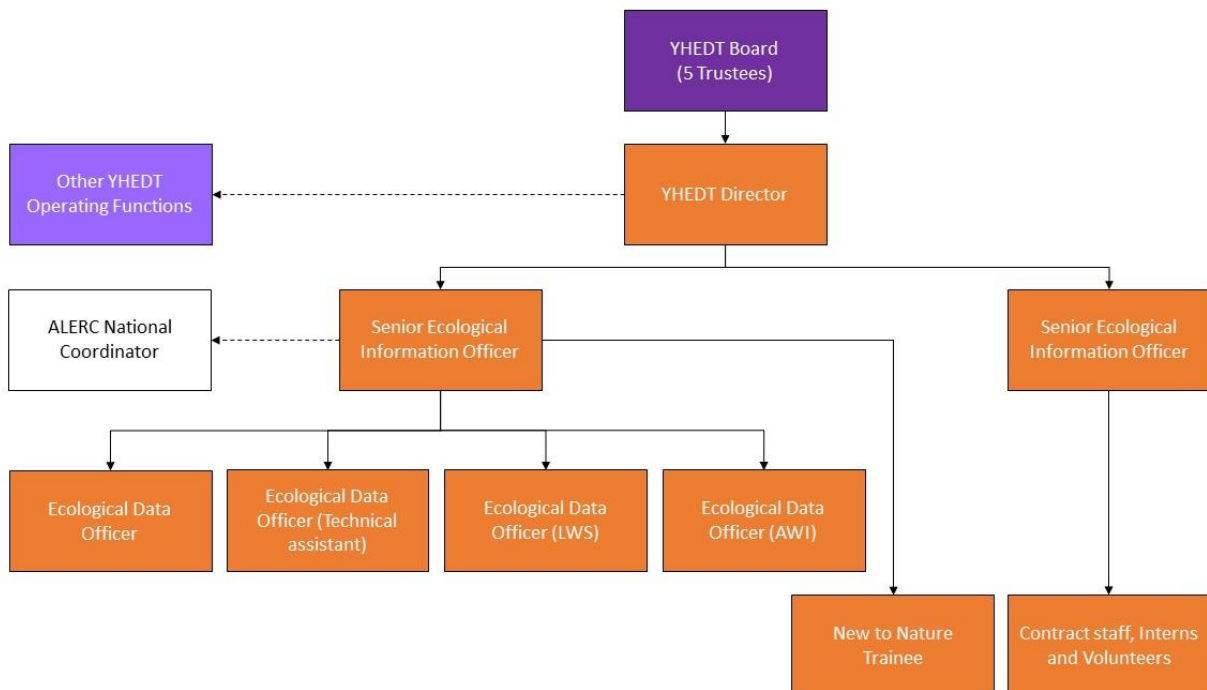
YHEDT Board
(5 Trustees)

Other YHEDT
Operating Functions

YHEDT Director

ALERC National
Coordinator

Senior Ecological
Information Officer

Senior Ecological
Information Officer

Ecological Data
Officer

Ecological Data
Officer (Technical
assistant)

Ecological Data
Officer (LWS)

Ecological Data
Officer (AWI)

New to Nature
Trainee

Contract staff, Interns
and Volunteers